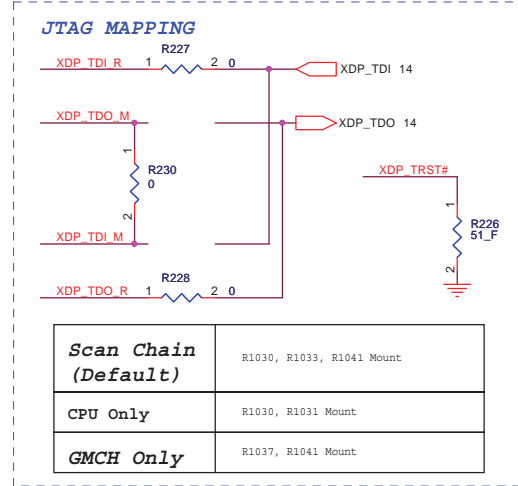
JTAG MAPPING

R227
XDP_TDI_R 1 2 0
XDP_TDI 14

XDP_TDO_M
XDP_TDO 14

1
R230
0
2

XDP_TRST#
1
R226
51_F
2

XDP_TDI_M

R228
XDP_TDO_R 1 2 0

| Scan Chain (Default) | R1030, R1033, R1041 Mount |
|---|---|
| CPU Only | R1030, R1031 Mount |
| GMCH Only | R1037, R1041 Mount |